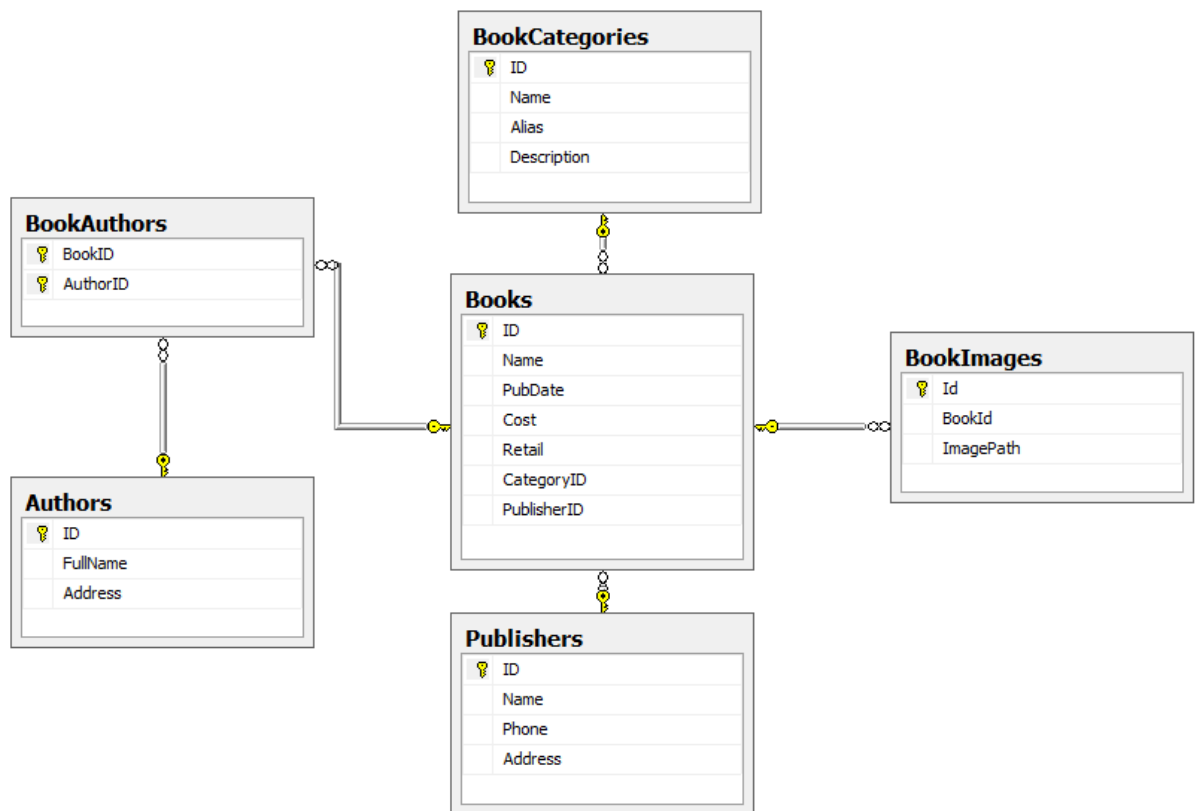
BookCategories
ID
Name
Alias
Description

BookAuthors
BookID
AuthorID

Books
ID
Name
PubDate
Cost
Retail
CategoryID
PublisherID

BookImages
Id
BookId
ImagePath

Authors
ID
FullName
Address

Publishers
ID
Name
Phone
Address